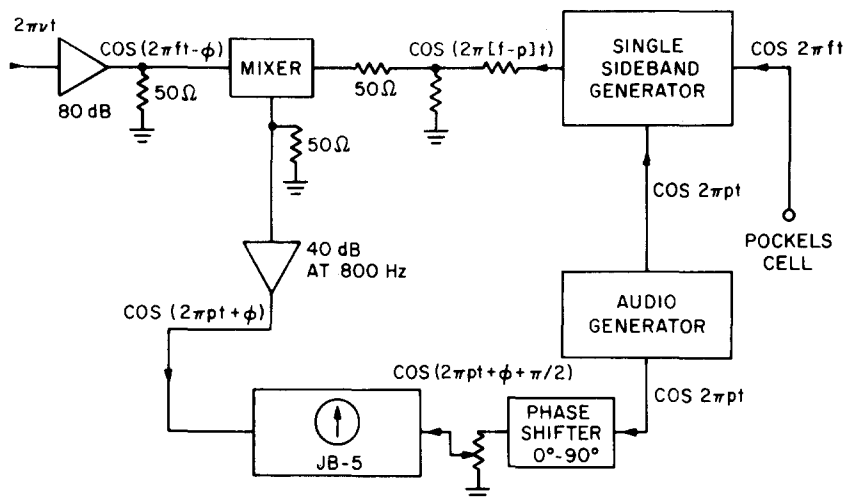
$2\pi\nu t$

COS $(2\pi ft-\phi)$

80 dB

$50\Omega$

MIXER

$50\Omega$

$50\Omega$

COS $(2\pi[f-p]t)$

SINGLE SIDEBAND GENERATOR

COS $2\pi ft$

COS $2\pi pt$

POCKELS CELL

40 dB AT 800 Hz

COS $(2\pi pt+\phi)$

AUDIO GENERATOR

COS $(2\pi pt+\phi+\pi/2)$

COS $2\pi pt$

JB-5

PHASE SHIFTER 0°-90°